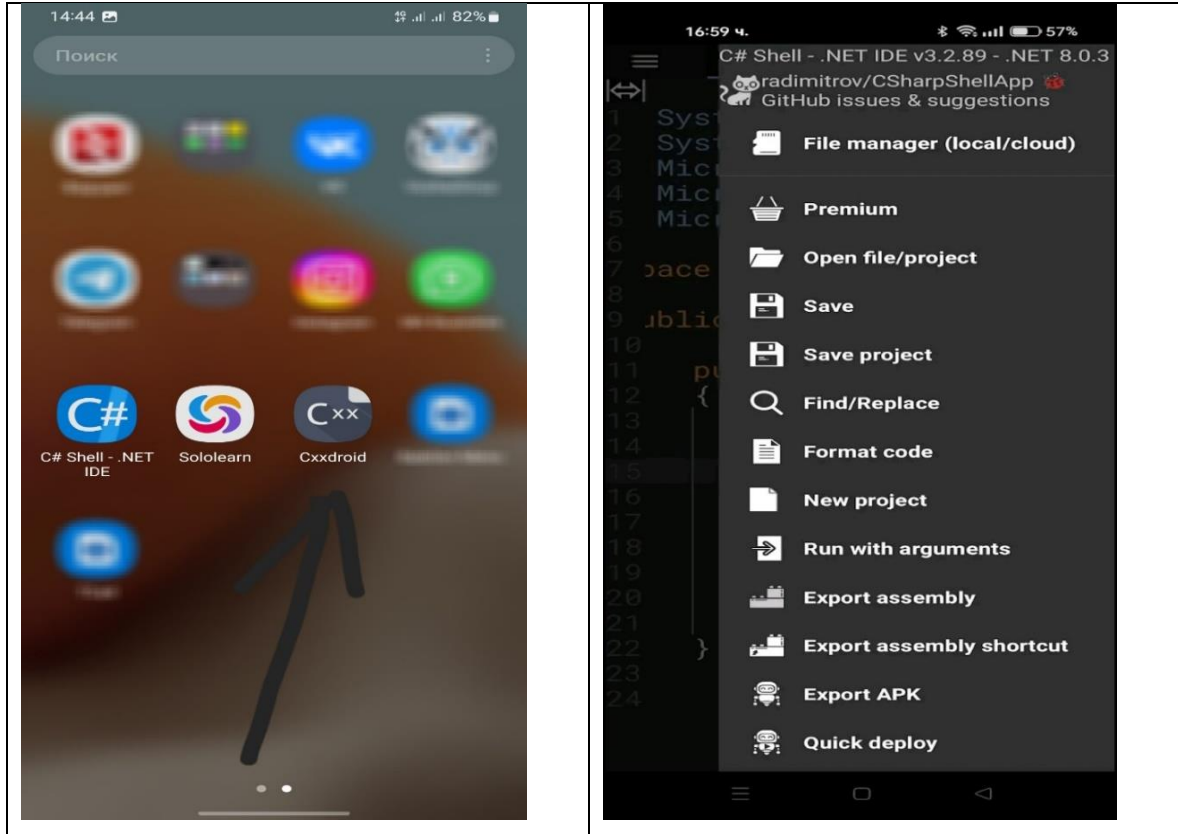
14:44 82%

Поиск

C# Shell - .NET IDE

Sololearn

Cxxdroid

16:59 ч. 57%

C# Shell - .NET IDE v3.2.89 - .NET 8.0.3

radimitrov/CSharpShellApp GitHub issues & suggestions

File manager (local/cloud)

Premium

Open file/project

Save

Save project

Find/Replace

Format code

New project

Run with arguments

Export assembly

Export assembly shortcut

Export APK

Quick deploy